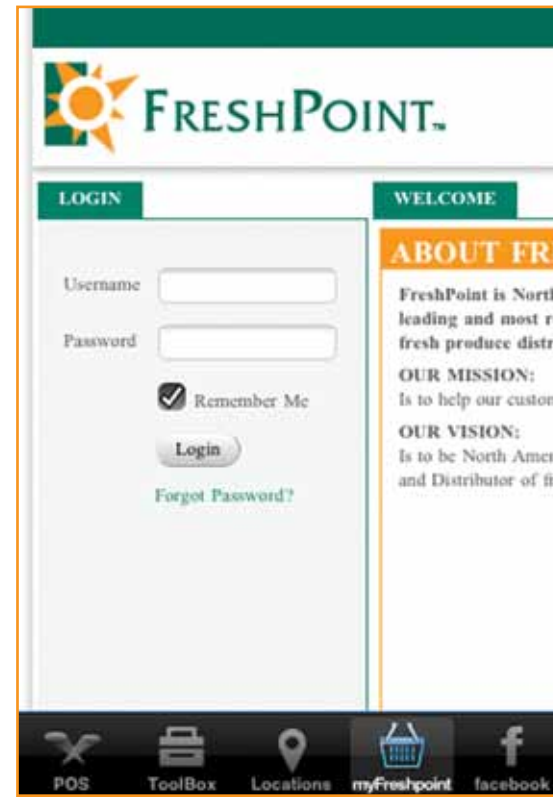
FRESHPOINT™

LOGIN

Username

Password

Remember Me

Login

Forgot Password?

WELCOME

ABOUT FR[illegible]

FreshPoint is Nort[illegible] leading and most r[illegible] fresh produce distr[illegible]

OUR MISSION:

Is to help our custon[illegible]

OUR VISION:

Is to be North Amer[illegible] and Distributor of f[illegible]

POS ToolBox Locations myFreshpoint facebook